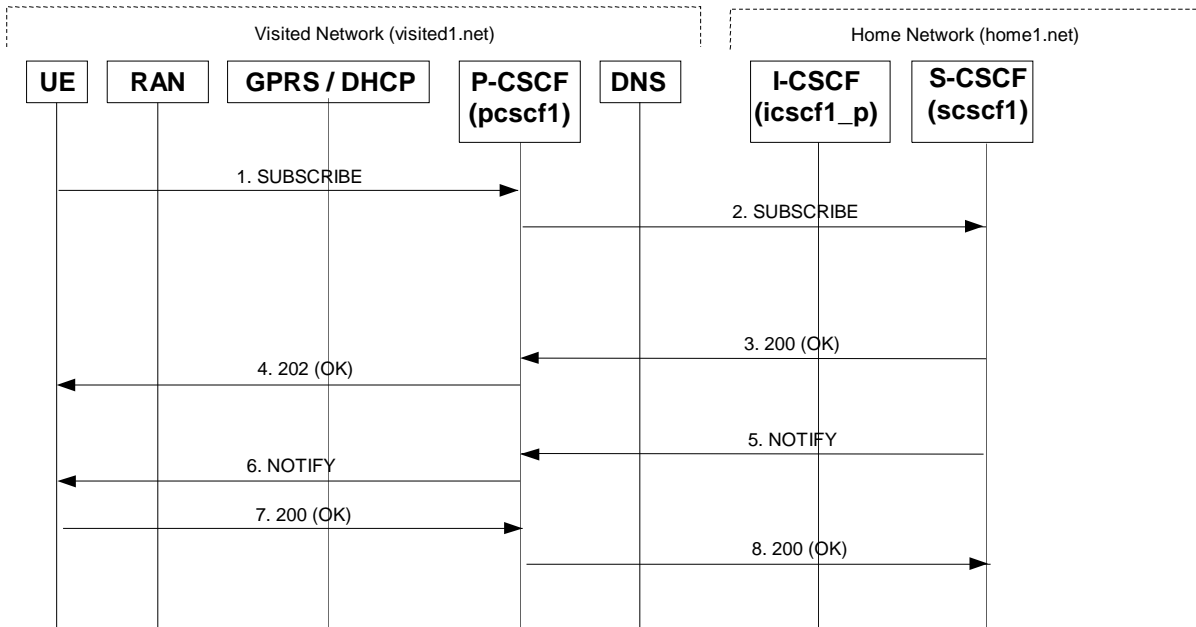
Visited Network (visited1.net)

Home Network (home1.net)

UE

RAN

GPRS / DHCP

P-CSCF (pcscf1)

DNS

I-CSCF (icscf1_p)

S-CSCF (scscf1)

1. SUBSCRIBE

2. SUBSCRIBE

3. 200 (OK)

4. 202 (OK)

5. NOTIFY

6. NOTIFY

7. 200 (OK)

8. 200 (OK)